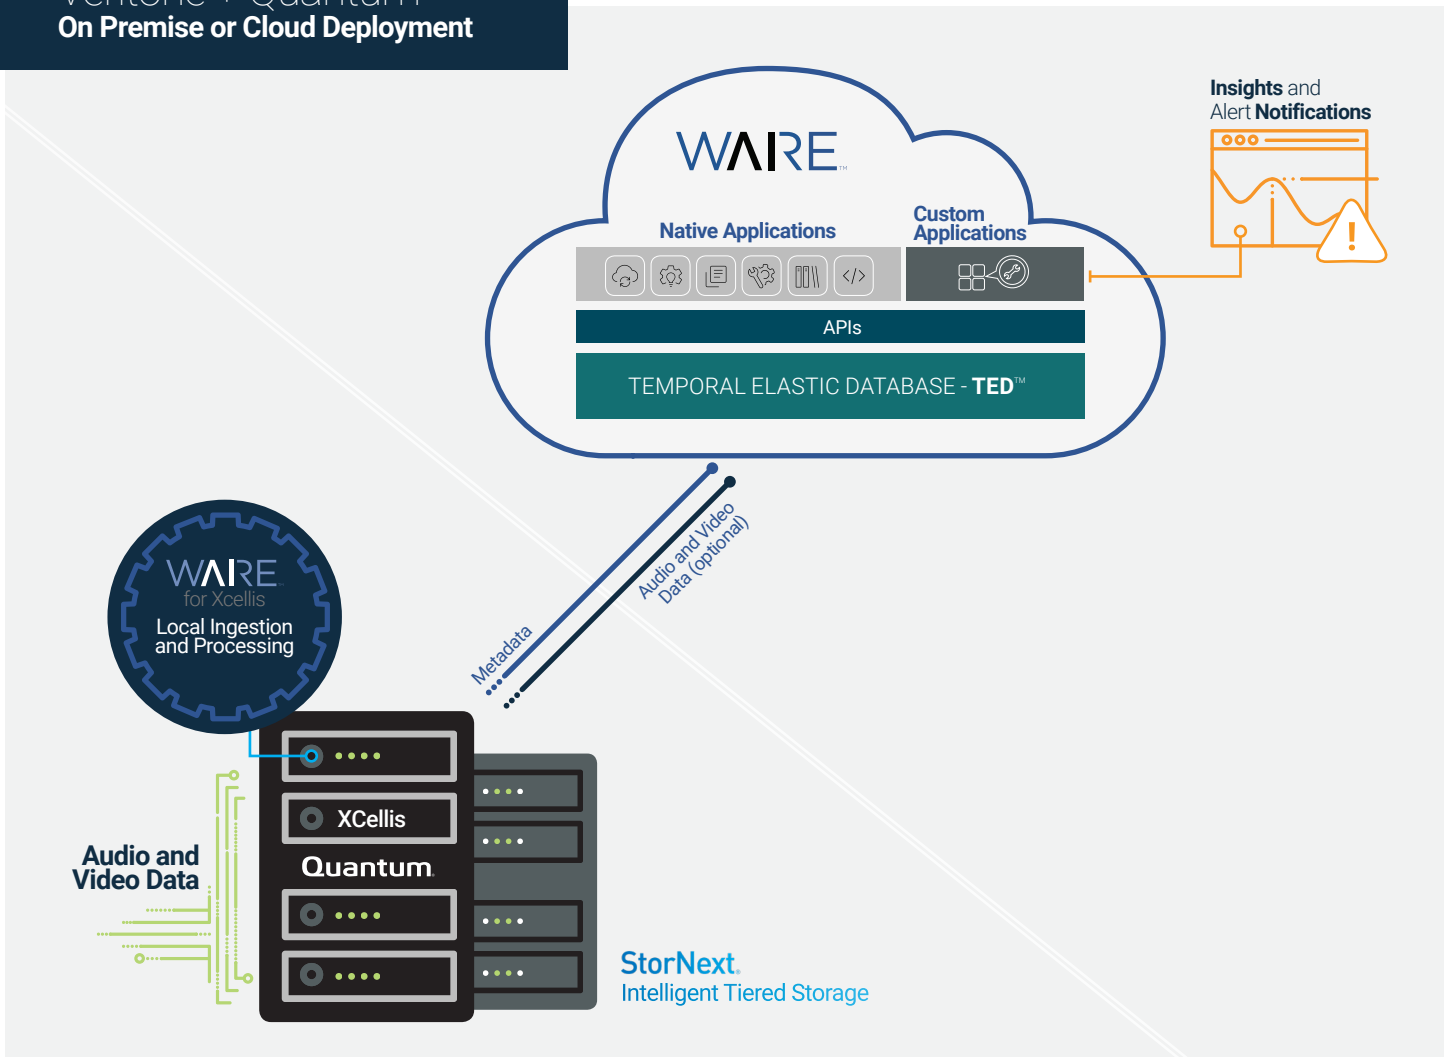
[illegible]
On Premise or Cloud Deployment

WAIRE

Native Applications

Custom Applications

APIs

TEMPORAL ELASTIC DATABASE - TED™

Insights and Alert Notifications

Metadata

Audio and Video Data (optional)

WAIRE for Xcellis
Local Ingestion and Processing

XCellis

Quantum

Audio and Video Data

StorNext.
Intelligent Tiered Storage